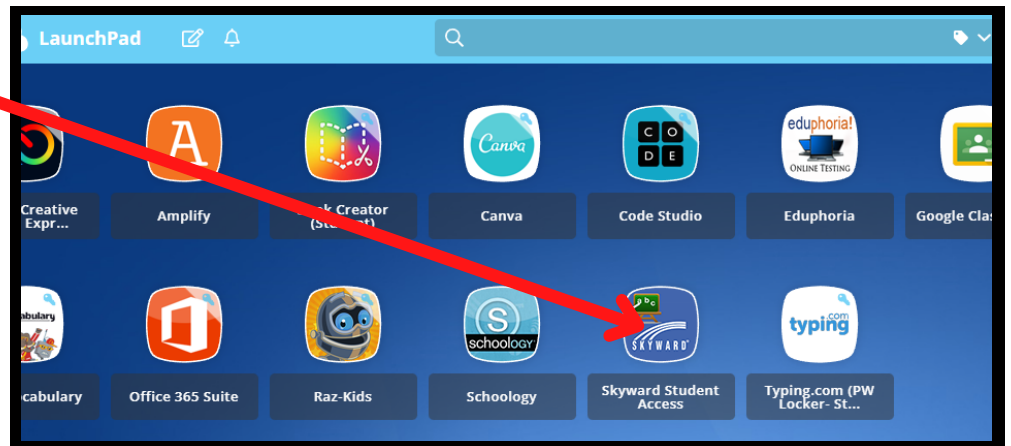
LaunchPad

Creative Expr...

A

Amplify

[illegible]k Creator (St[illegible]t)

Canva

Canva

C O D E

Code Studio

eduphoria! ONLINE TESTING

Eduphoria

Google Clas

abulary

ocabulary

Office 365 Suite

Raz-Kids

schoology

Schoology

SKYWARD

Skyward Student Access

typing.com

Typing.com (PW Locker- St...